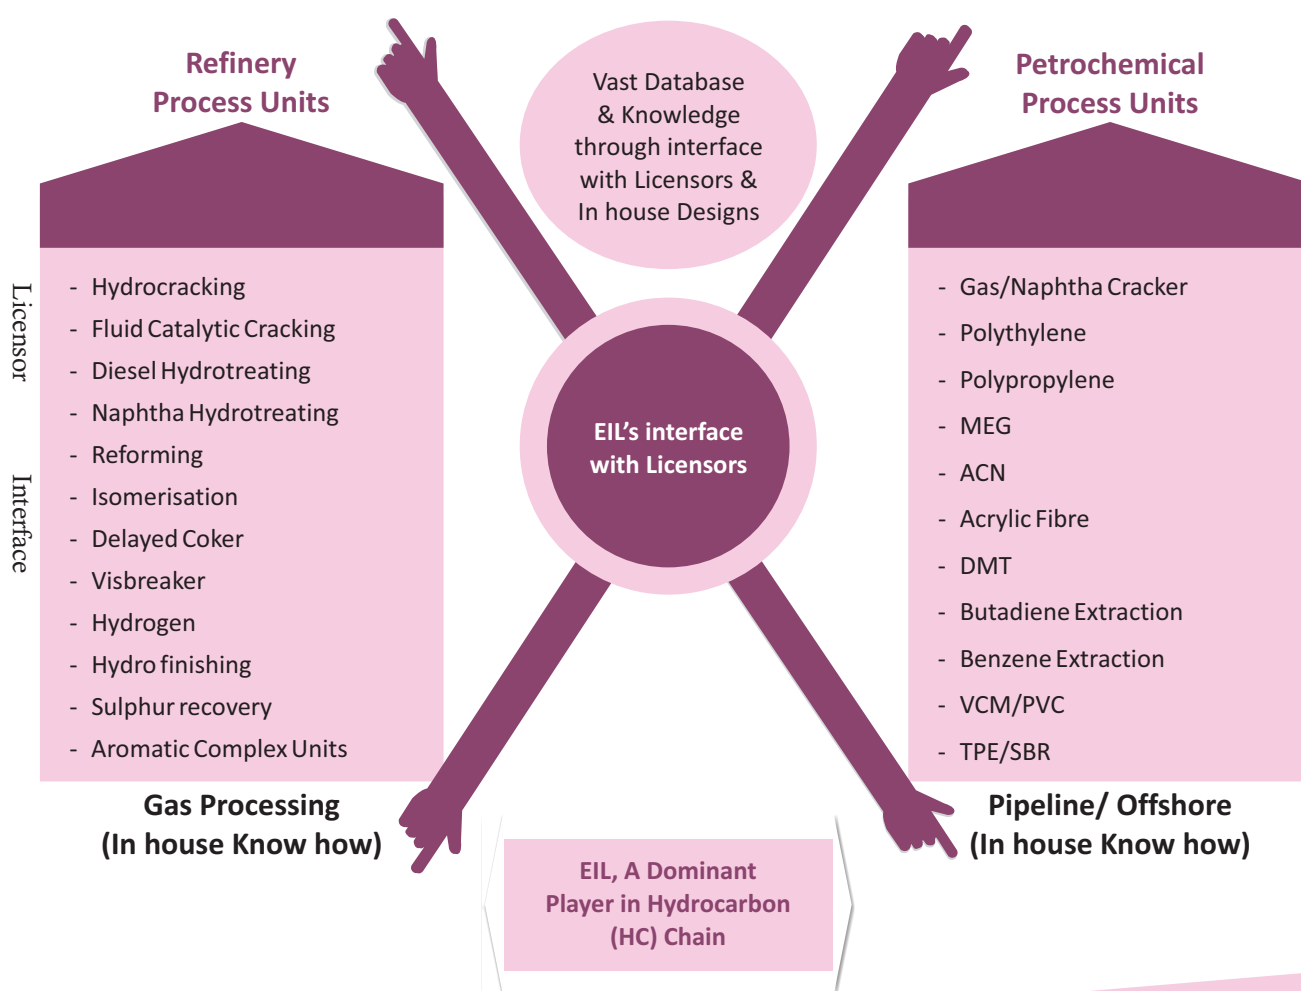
Refinery Process Units

Vast Database & Knowledge through interface with Licensors & In house Designs

Petrochemical Process Units

Licensor Interface

- Hydrocracking
- Fluid Catalytic Cracking
- Diesel Hydrotreating
- Naphtha Hydrotreating
- Reforming
- Isomerisation
- Delayed Coker
- Visbreaker
- Hydrogen
- Hydro finishing
- Sulphur recovery
- Aromatic Complex Units

EIL's interface with Licensors

- Gas/Naphtha Cracker
- Polythylene
- Polypropylene
- MEG
- ACN
- Acrylic Fibre
- DMT
- Butadiene Extraction
- Benzene Extraction
- VCM/PVC
- TPE/SBR

Gas Processing (In house Know how)

Pipeline/ Offshore (In house Know how)

EIL, A Dominant Player in Hydrocarbon (HC) Chain